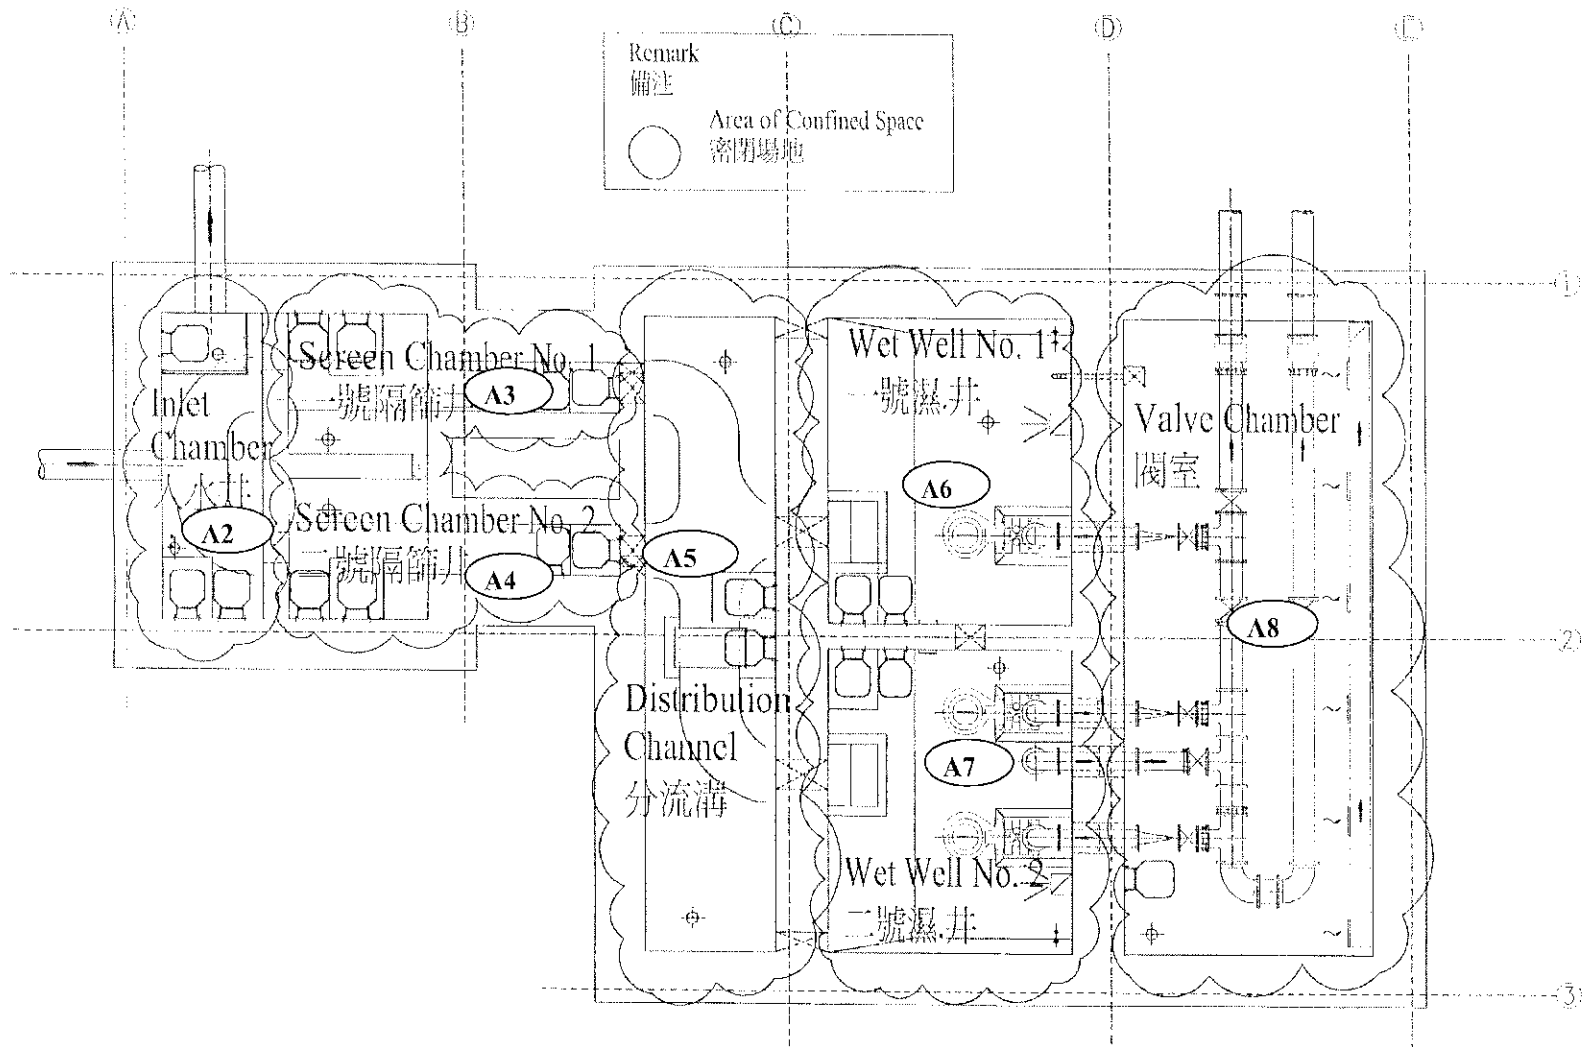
A B C D E

Remark
備注

Area of Confined Space
密閉場地

1
2
3

Inlet Chamber
入水井
A2

Screen Chamber No. 1
一號隔篩井
A3

Screen Chamber No. 2
二號隔篩井
A4

A5
Distribution Channel
分流渠

Wet Well No. 1
一號濕井
A6

A7
Wet Well No. 2
二號濕井

Valve Chamber
閥室
A8